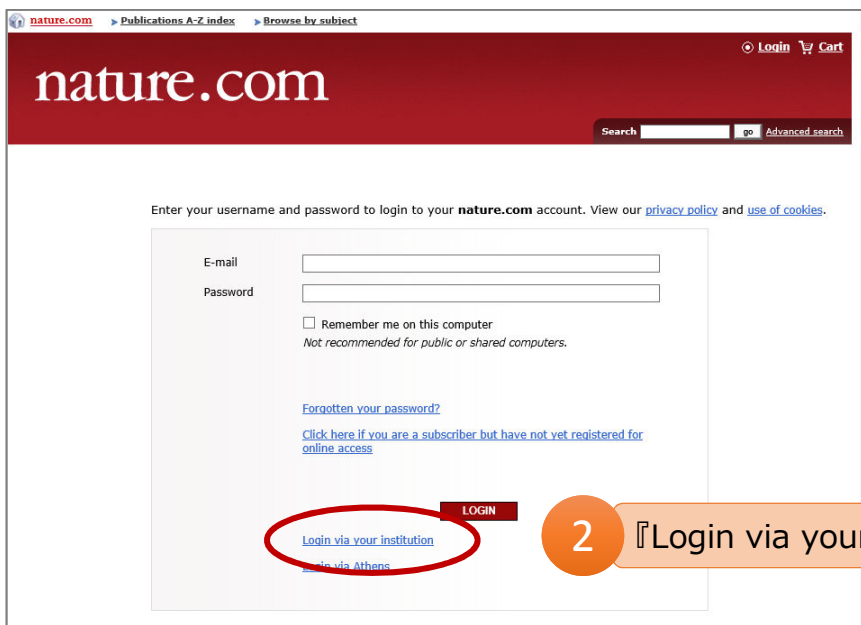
nature.com Publications A-Z index Browse by subject

Login Cart

nature.com

Search go Advanced search

Enter your username and password to login to your **nature.com** account. View our privacy policy and use of cookies.

E-mail

Password

Remember me on this computer

*Not recommended for public or shared computers.*

Forgotten your password?

Click here if you are a subscriber but have not yet registered for online access

LOGIN

Login via your institution

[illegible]gin via Athens

2 『Login via your